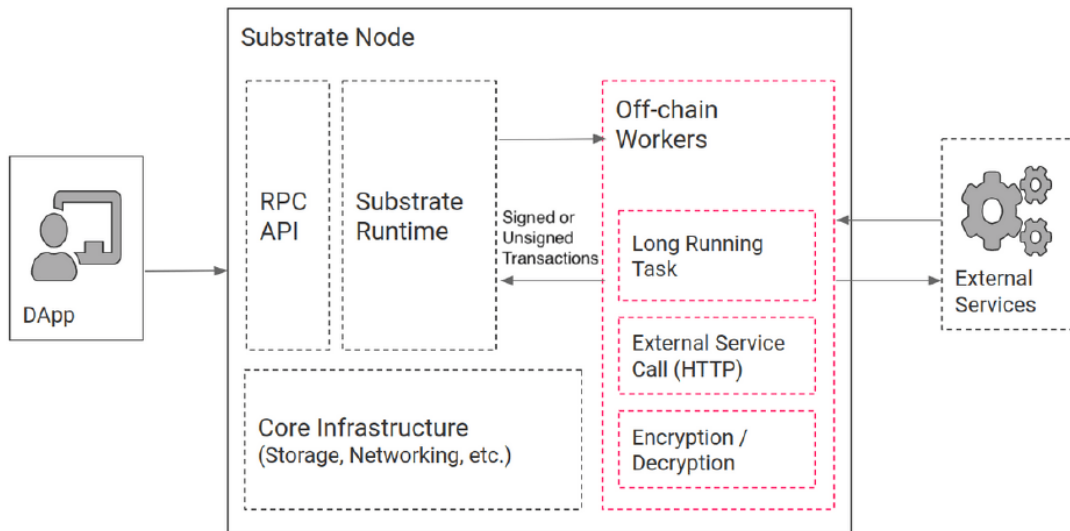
Substrate Node

DApp

RPC API

Substrate Runtime

Signed or Unsigned Transactions

Off-chain Workers

Long Running Task

External Service Call (HTTP)

Encryption / Decryption

External Services

Core Infrastructure (Storage, Networking, etc.)